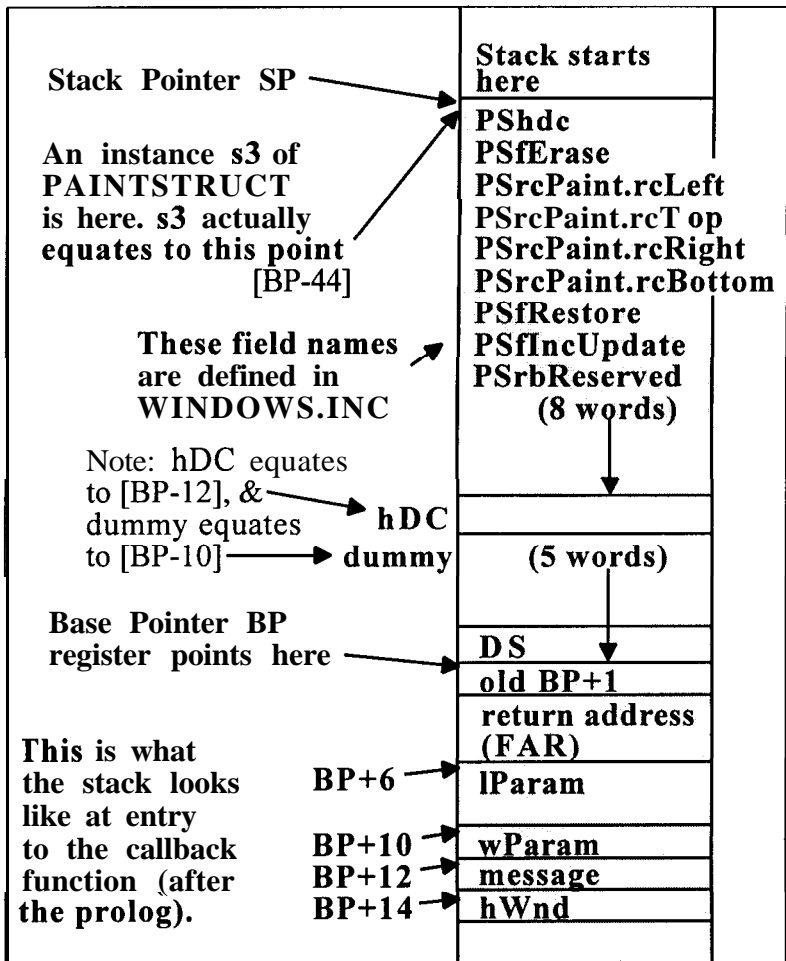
Stack Pointer SP

Stack starts here

An instance s3 of PAINTSTRUCT is here. s3 actually equates to this point [BP-44]

PShdc
PSfErase
PSrcPaint.rcLeft
PSrcPaint.rcT op
PSrcPaint.rcRight
PSrcPaint.rcBottom
PSfRestore
PSfIncUpdate
PSrbReserved
(8 words)

These field names are defined in WINDOWS.INC

Note: hDC equates to [BP-12], & dummy equates to [BP-10]

hDC
dummy

(5 words)

Base Pointer BP register points here

DS
old BP+1
return address (FAR)

This is what the stack looks like at entry to the callback function (after the prolog).

BP+6
lParam
BP+10
wParam
BP+12
message
BP+14
hWnd